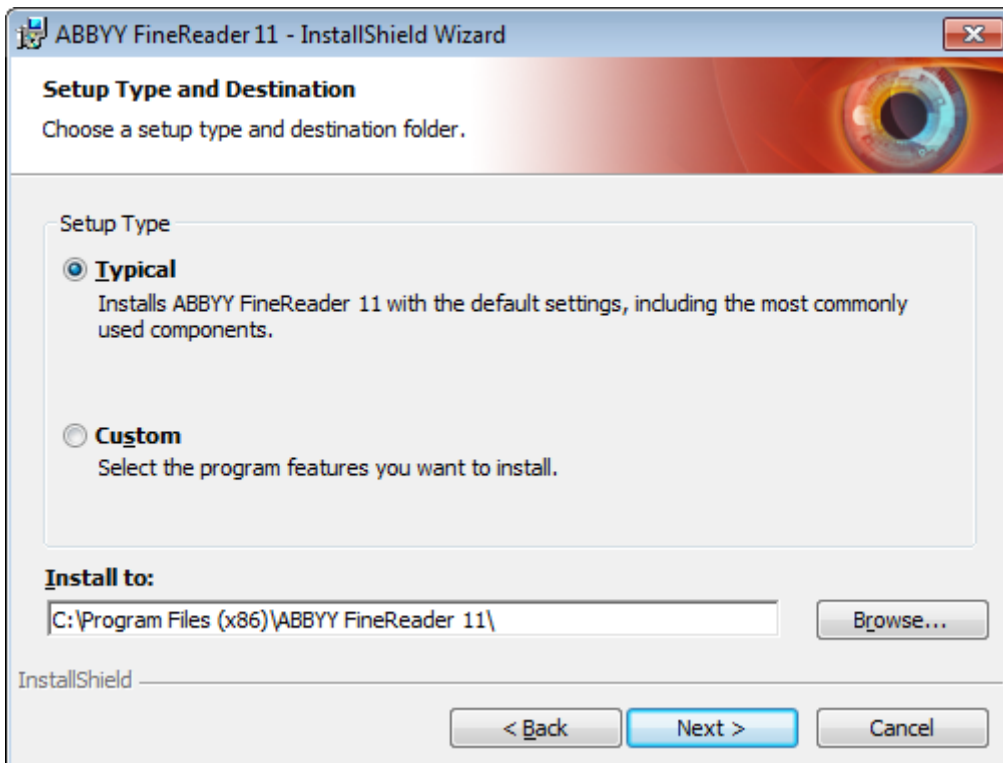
ABBYY FineReader 11 - InstallShield Wizard

Setup Type and Destination

Choose a setup type and destination folder.

Setup Type

Typical

Installs ABBYY FineReader 11 with the default settings, including the most commonly used components.

Custom

Select the program features you want to install.

Install to:

C:\Program Files (x86)\ABBYY FineReader 11\

Browse...

InstallShield

< Back

Next >

Cancel